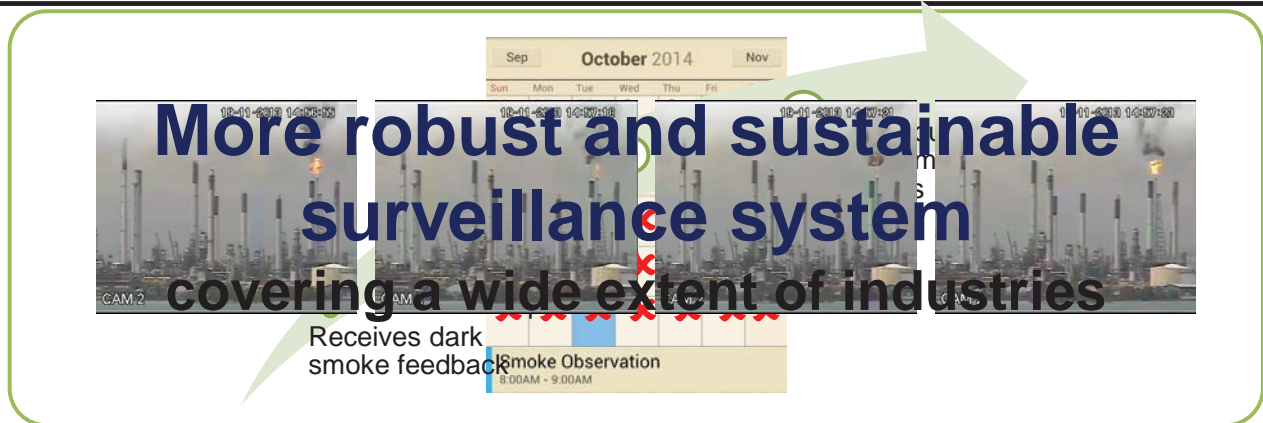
Sep October 2014 Nov

Sun Mon Tue Wed Thu Fri

18-11-2013 14:56:55

18-11-2013 14:57:18

18-11-2013 14:57:21

18-11-2013 14:57:21

More robust and sustainable surveillance system

covering a wide extent of industries

CAM 2

Receives dark smoke feedback

Smoke Observation
8:00AM - 9:00AM